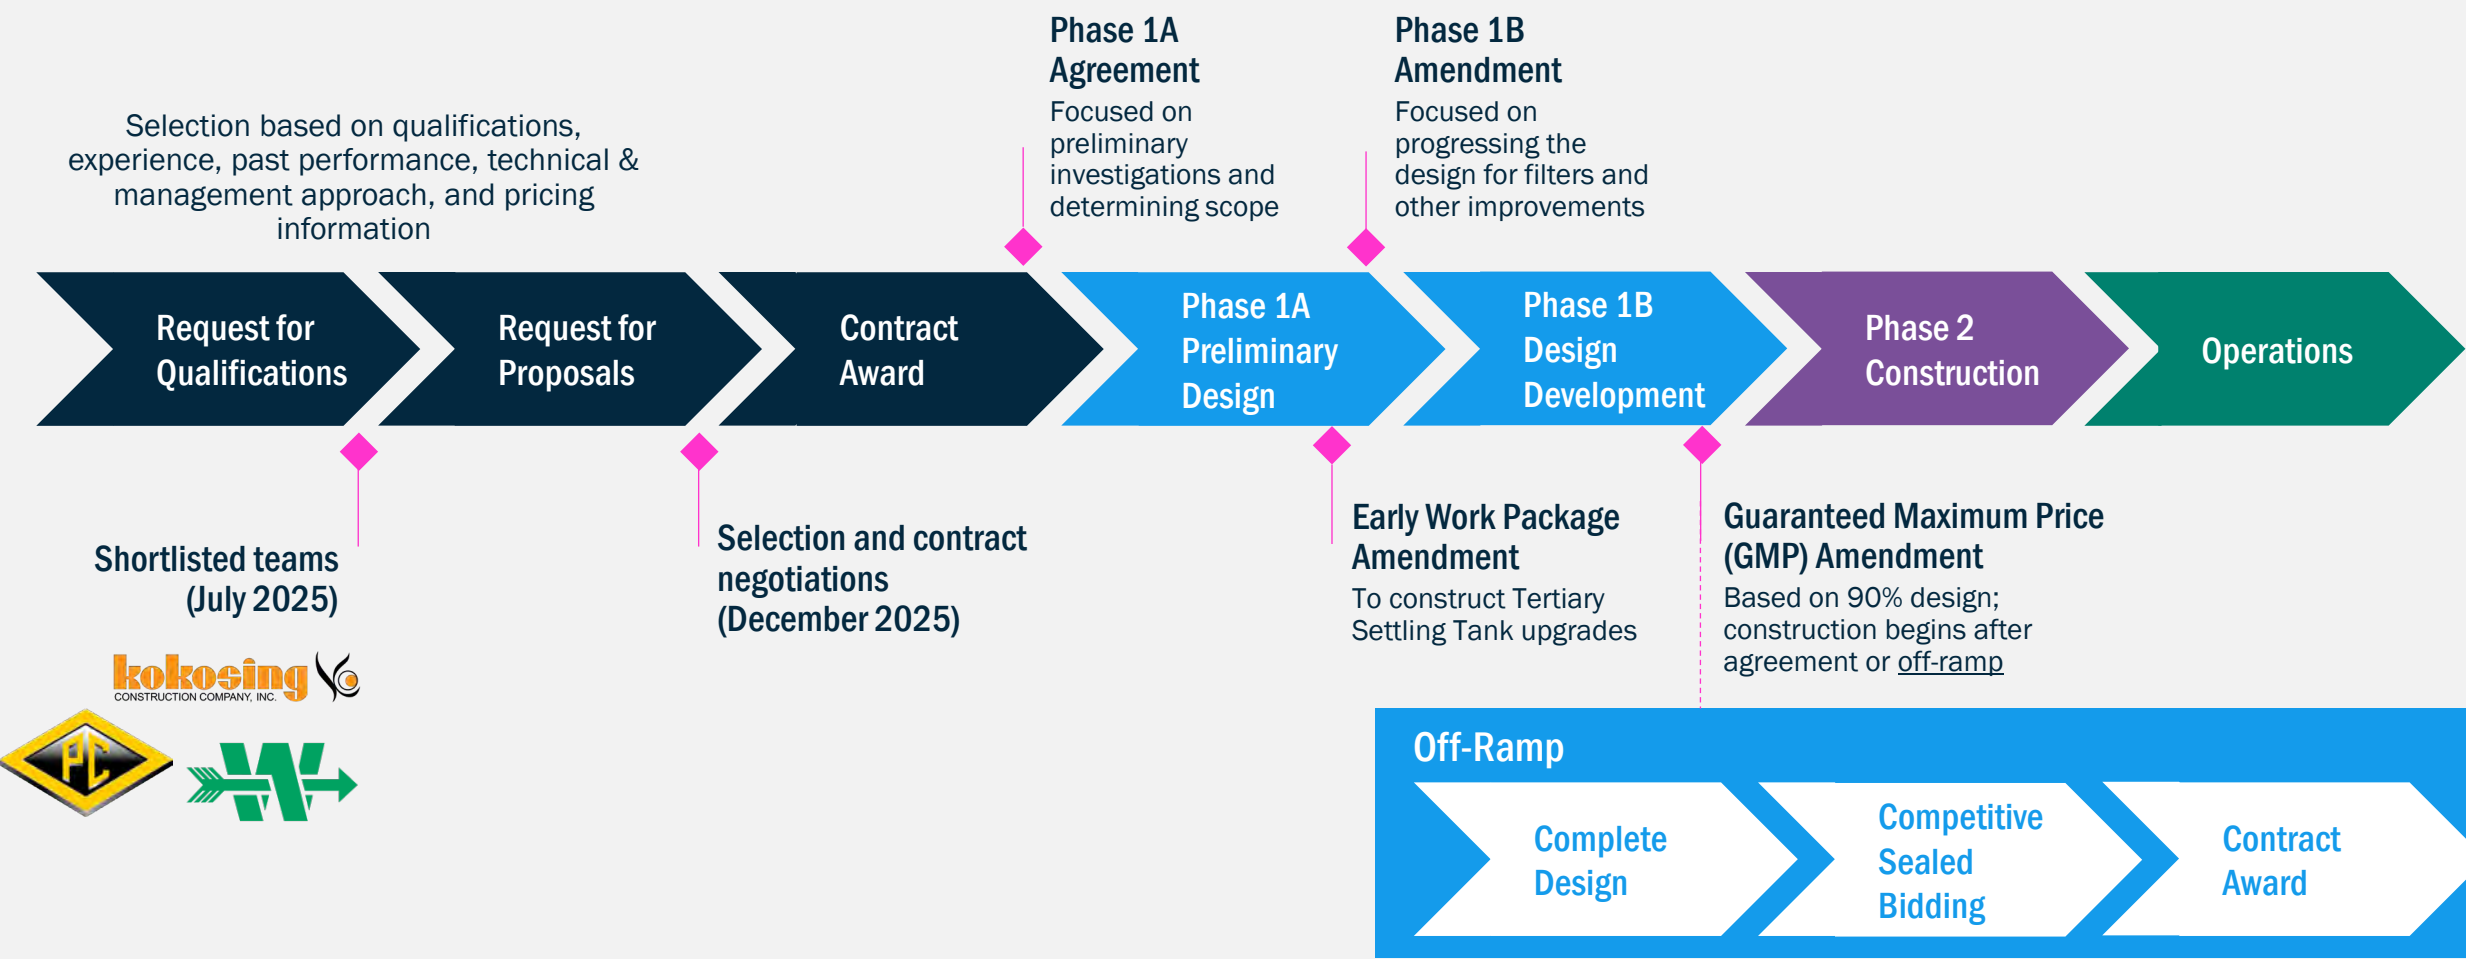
Phase 1A Agreement
Focused on preliminary investigations and determining scope

Phase 1B Amendment
Focused on progressing the design for filters and other improvements

Selection based on qualifications, experience, past performance, technical & management approach, and pricing information

Request for Qualifications

Request for Proposals

Contract Award

Phase 1A Preliminary Design

Phase 1B Design Development

Phase 2 Construction

Operations

Shortlisted teams (July 2025)

kokosing CONSTRUCTION COMPANY, INC.

PC

Selection and contract negotiations (December 2025)

Early Work Package Amendment
To construct Tertiary Settling Tank upgrades

Guaranteed Maximum Price (GMP) Amendment
Based on 90% design; construction begins after agreement or off-ramp

Off-Ramp

Complete Design

Competitive Sealed Bidding

Contract Award